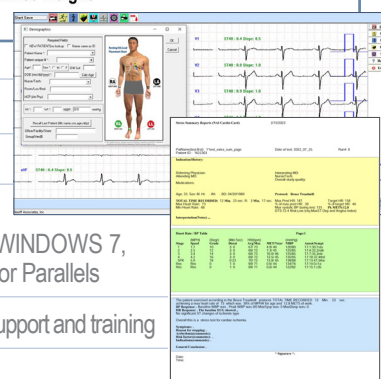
Start Scan

Demographics

Required Fields

Patient Name

Patient unique ID

Sex

DOB

Phone/Fax/In

Room/Loc/Bed

Alert/Facility/Dr

Group

OK

Cancel

Anterior Left Arm Placement

RA

LA

RL

LL

V1

V2

V3

ST40 : 0.4 Slope: 0.5

ST40 : 0.0 Slope: 1.0

ST40 : 0.0 Slope: 1.0

aVF

ST40 : 0.4 Slope: 0.5

Stress Summary Reports (Norav Cardio-Card)

Indication/History

Interpretation/Notes

Treadmill

Conclusions

Signature

WINDOWS 7,

or Parallels

upport and training